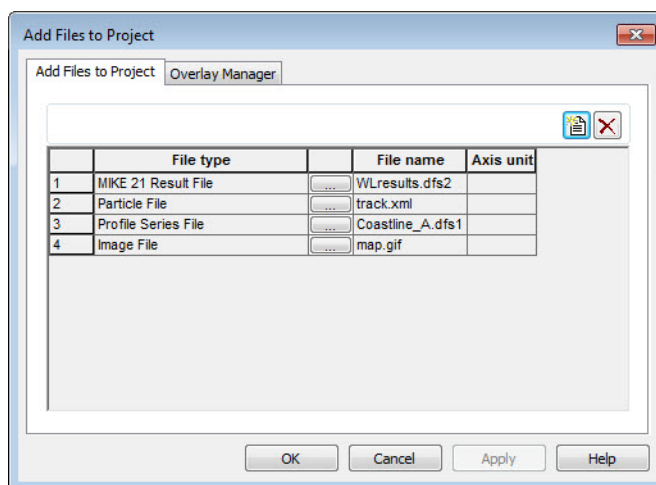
Add Files to Project

Add Files to Project | Overlay Manager

|  | File type |  | File name | Axis unit |
|---|---|---|---|---|
| 1 | MIKE 21 Result File | ... | WLresults.dfs2 |  |
| 2 | Particle File | ... | track.xml |  |
| 3 | Profile Series File | ... | Coastline_A.dfs1 |  |
| 4 | Image File | ... | map.gif |  |

OK Cancel Apply Help